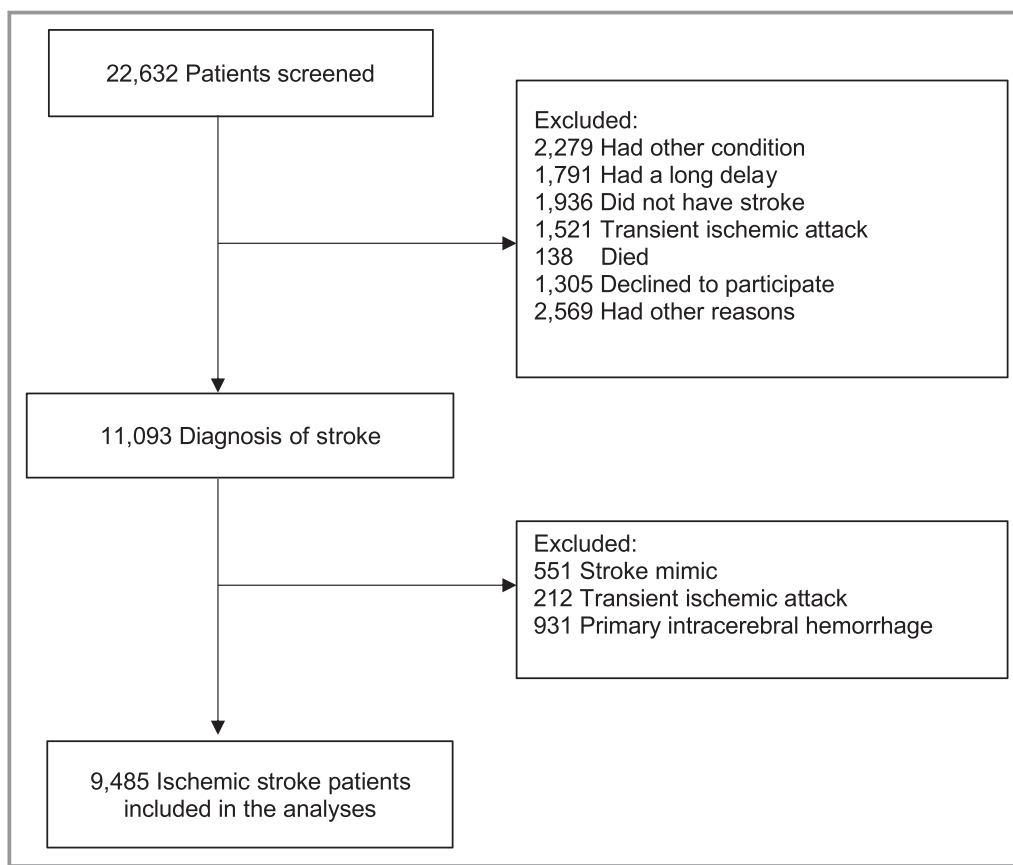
22,632 Patients screened

Excluded:
2,279 Had other condition
1,791 Had a long delay
1,936 Did not have stroke
1,521 Transient ischemic attack
138 Died
1,305 Declined to participate
2,569 Had other reasons

11,093 Diagnosis of stroke

Excluded:
551 Stroke mimic
212 Transient ischemic attack
931 Primary intracerebral hemorrhage

9,485 Ischemic stroke patients included in the analyses